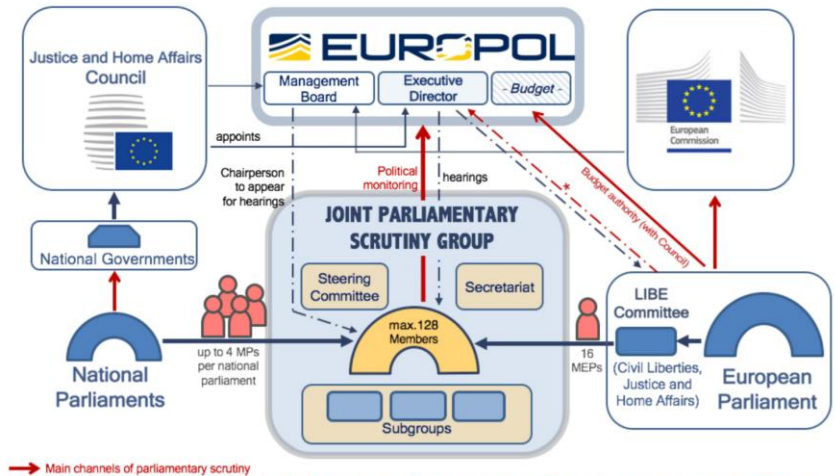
EUROPOL

Management Board

Executive Director

- Budget -

Justice and Home Affairs Council

appoints

European Commission

Chairperson to appear for hearings

Political monitoring

hearings

Budget authority (with Council)

*

JOINT PARLIAMENTARY SCRUTINY GROUP

National Governments

Steering Committee

Secretariat

max.128 Members

LIBE Committee

(Civil Liberties, Justice and Home Affairs)

National Parliaments

up to 4 MPs per national parliament

16 MEPs

European Parliament

Subgroups

Main channels of parliamentary scrutiny